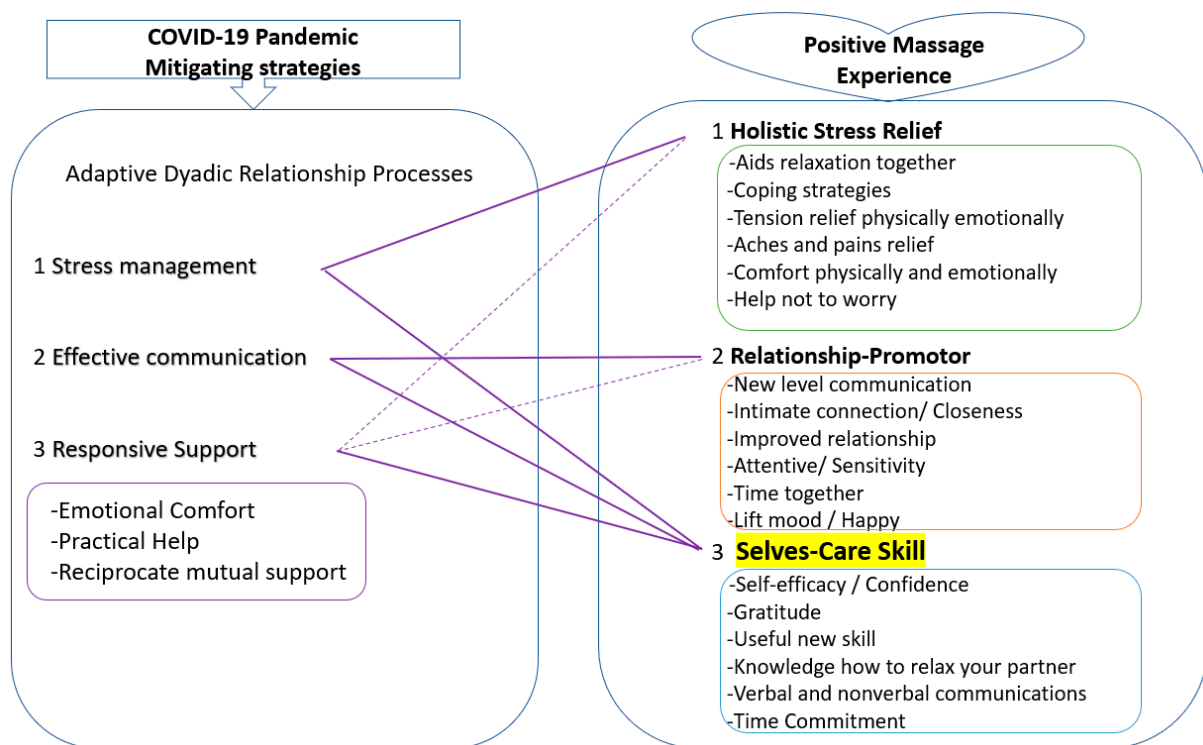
COVID-19 Pandemic
Mitigating strategies

Positive Massage Experience

Adaptive Dyadic Relationship Processes

1 Stress management

2 Effective communication

3 Responsive Support

-Emotional Comfort
-Practical Help
-Reciprocate mutual support

1 Holistic Stress Relief

-Aids relaxation together
-Coping strategies
-Tension relief physically emotionally
-Aches and pains relief
-Comfort physically and emotionally
-Help not to worry

2 Relationship-Promotor

-New level communication
-Intimate connection/ Closeness
-Improved relationship
-Attentive/ Sensitivity
-Time together
-Lift mood / Happy

3 Selves-Care Skill

-Self-efficacy / Confidence
-Gratitude
-Useful new skill
-Knowledge how to relax your partner
-Verbal and nonverbal communications
-Time Commitment